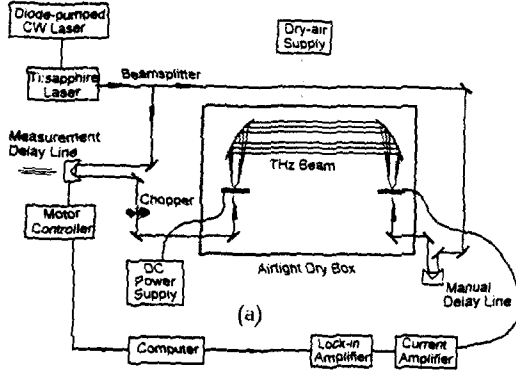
Diode-pumped CW Laser

Dry-air Supply

Ti:sapphire Laser

Beamsplitter

Measurement Delay Line

THz Beam

Chopper

Motor Controller

DC Power Supply

Airtight Dry Box

Manual Delay Line

(a)

Computer

Lock-in Amplifier

Current Amplifier